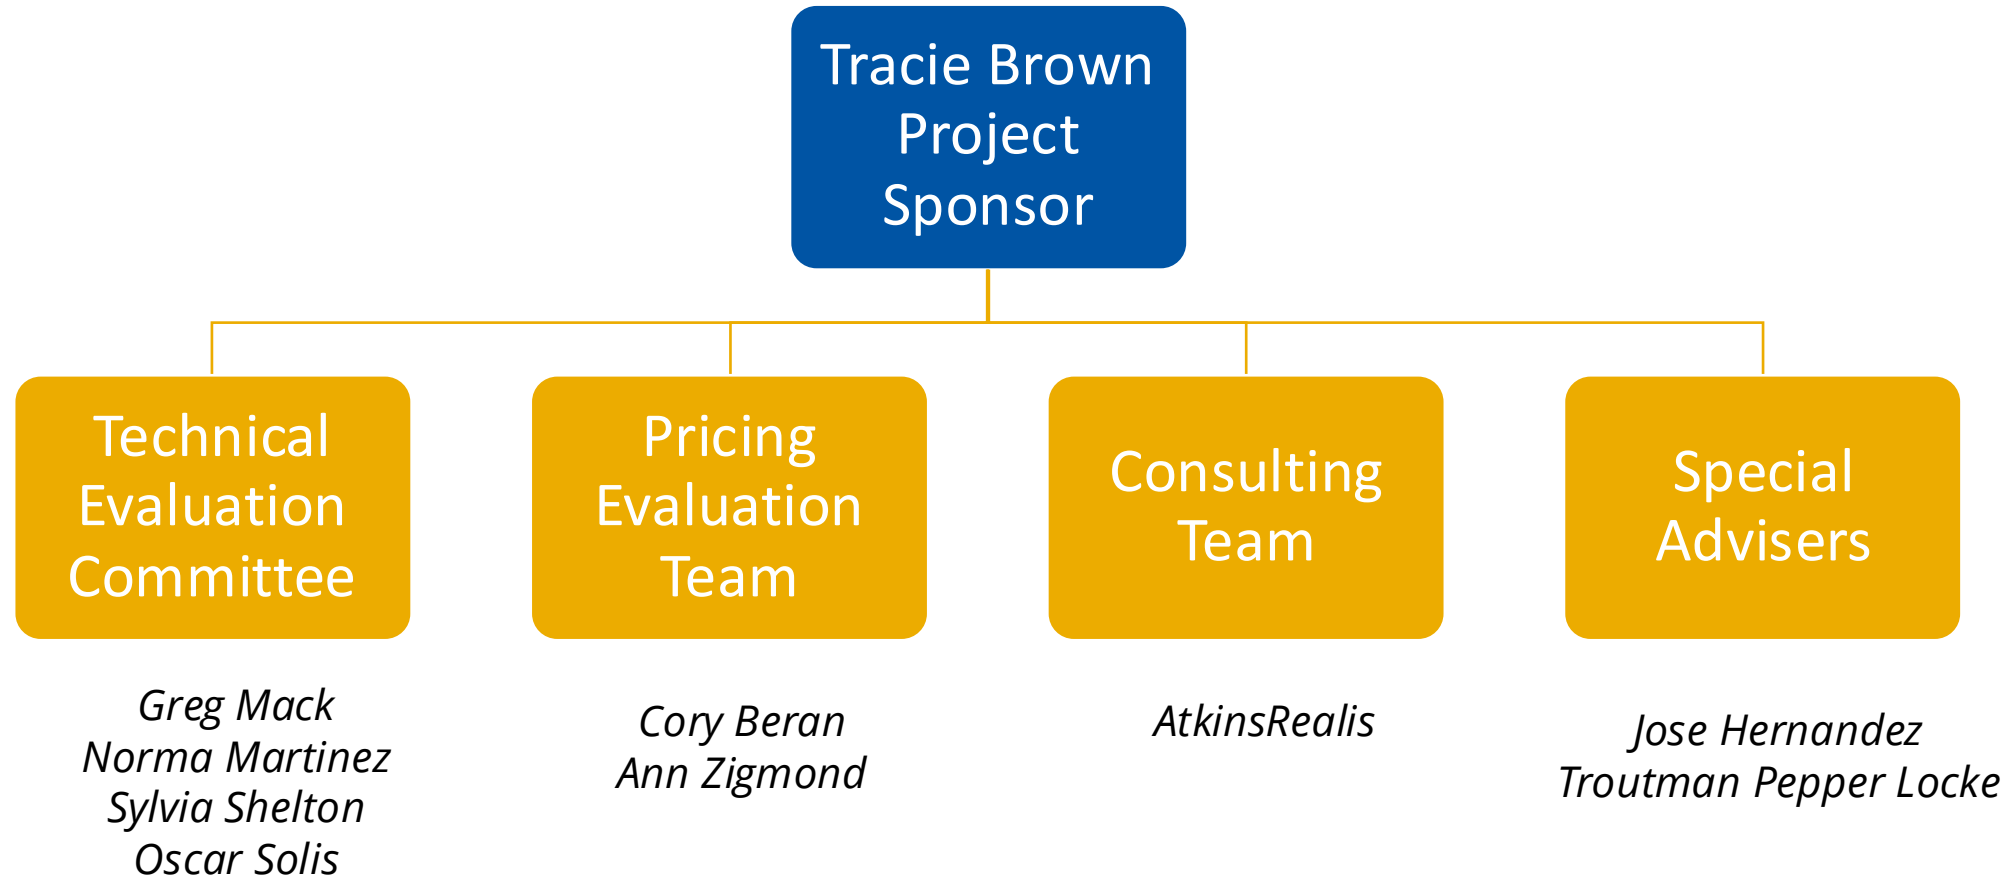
Tracie Brown
Project
Sponsor

Technical
Evaluation
Committee

Greg Mack
Norma Martinez
Sylvia Shelton
Oscar Solis

Pricing
Evaluation
Team

Cory Beran
Ann Zigmond

Consulting
Team

AtkinsRealis

Special
Advisers

Jose Hernandez
Troutman Pepper Locke